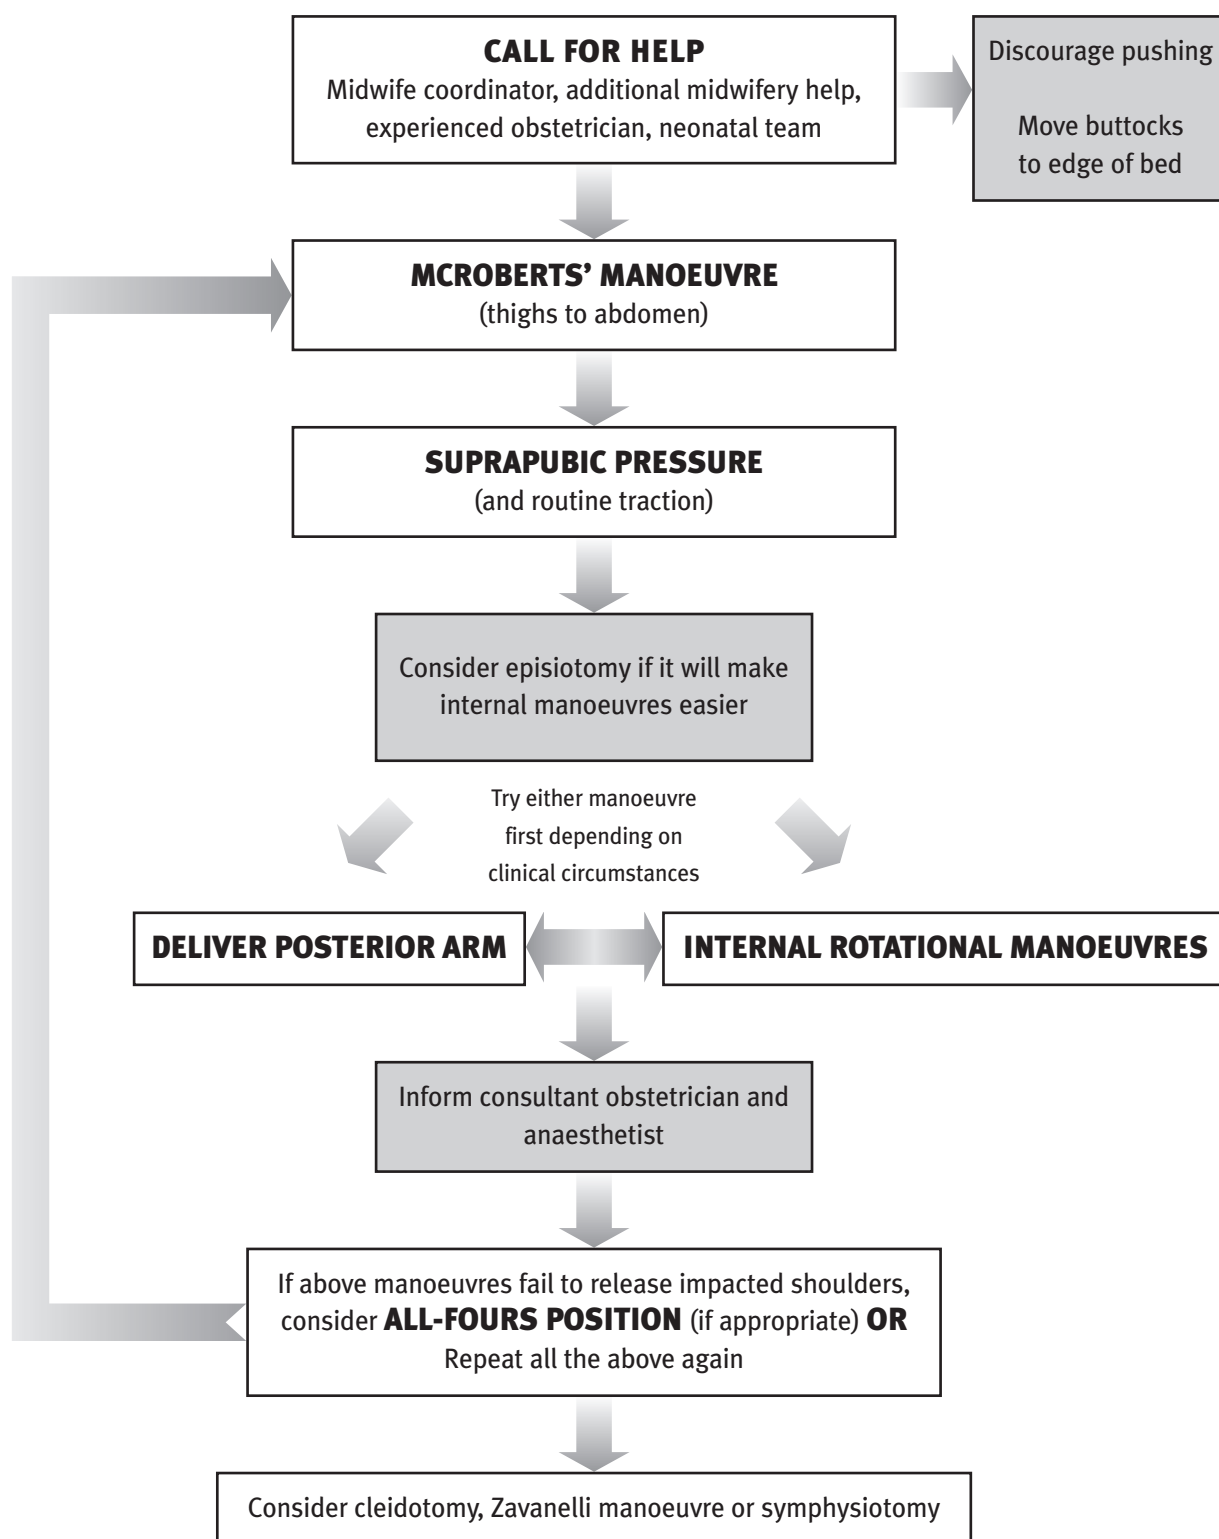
CALL FOR HELP
Midwife coordinator, additional midwifery help, experienced obstetrician, neonatal team

Discourage pushing

Move buttocks to edge of bed

MCROBERTS' MANOEUVRE
(thighs to abdomen)

SUPRAPUBIC PRESSURE
(and routine traction)

Consider episiotomy if it will make internal manoeuvres easier

Try either manoeuvre first depending on clinical circumstances

DELIVER POSTERIOR ARM

INTERNAL ROTATIONAL MANOEUVRES

Inform consultant obstetrician and anaesthetist

If above manoeuvres fail to release impacted shoulders, consider ALL-FOURS POSITION (if appropriate) OR Repeat all the above again

Consider cleidotomy, Zavanelli manoeuvre or symphysiotomy